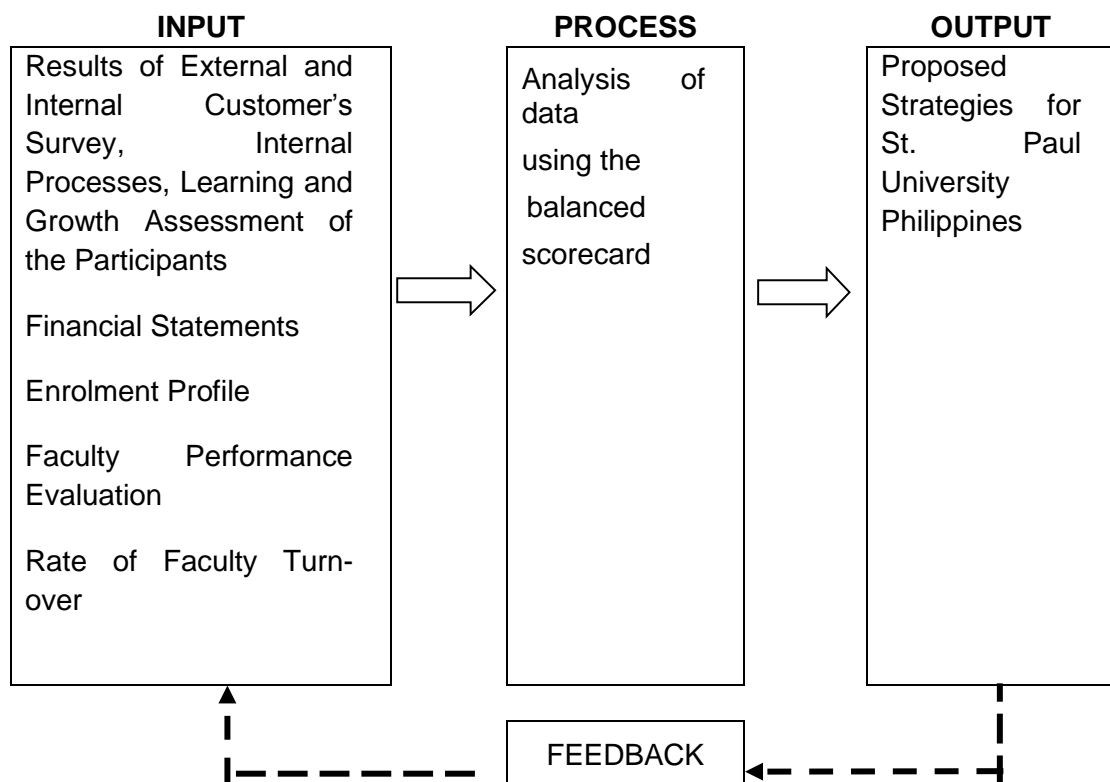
INPUT

Results of External and Internal Customer's Survey, Internal Processes, Learning and Growth Assessment of the Participants

Financial Statements

Enrolment Profile

Faculty Performance Evaluation

Rate of Faculty Turnover

PROCESS

Analysis of data

using the

balanced

scorecard

OUTPUT

Proposed Strategies for St. Paul University Philippines

FEEDBACK